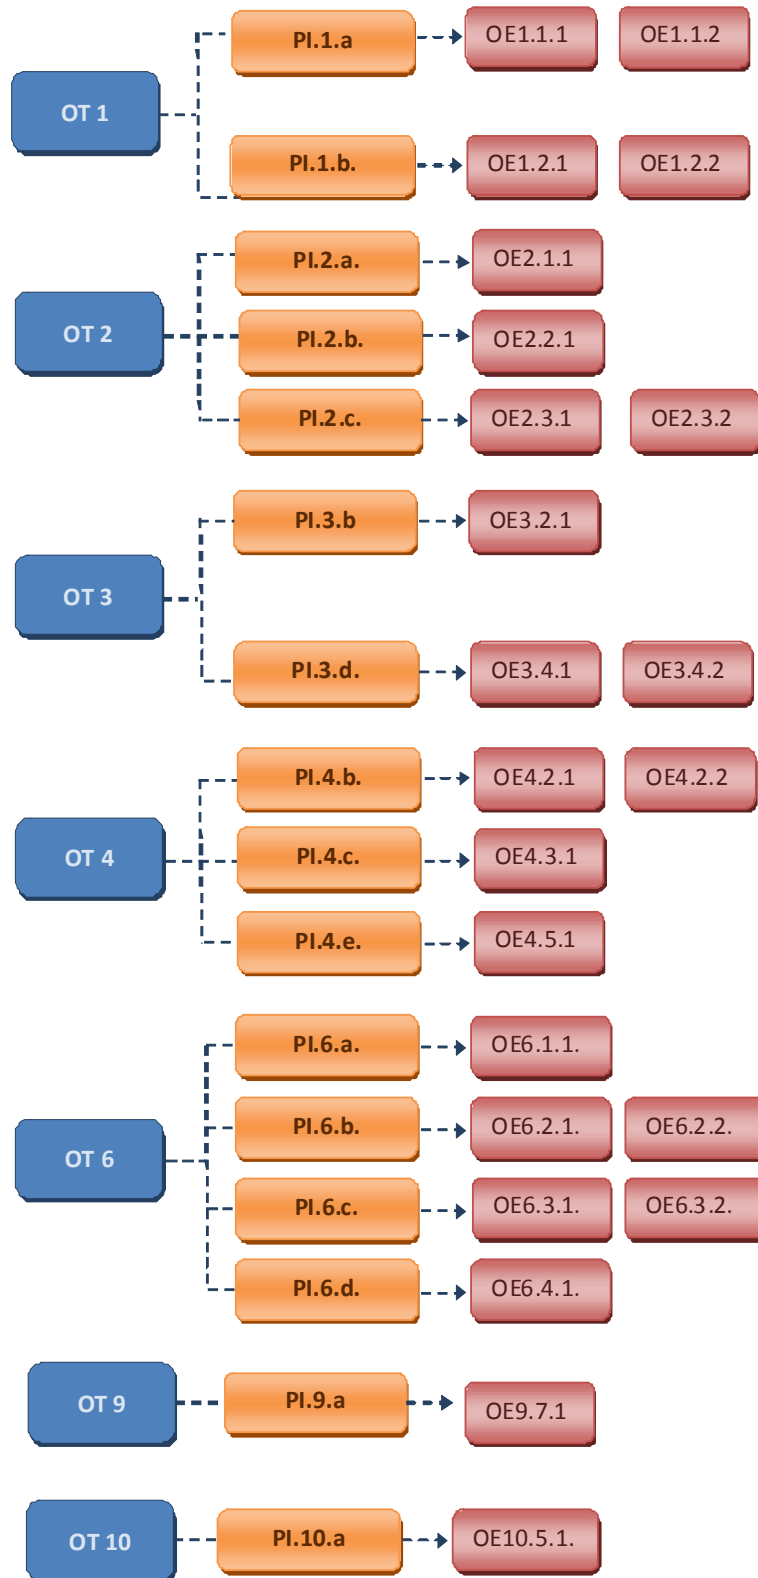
OT 1
PI.1.a
OE1.1.1
OE1.1.2
PI.1.b.
OE1.2.1
OE1.2.2

OT 2
PI.2.a.
OE2.1.1
PI.2.b.
OE2.2.1
PI.2.c.
OE2.3.1
OE2.3.2

OT 3
PI.3.b
OE3.2.1
PI.3.d.
OE3.4.1
OE3.4.2

OT 4
PI.4.b.
OE4.2.1
OE4.2.2
PI.4.c.
OE4.3.1
PI.4.e.
OE4.5.1

OT 6
PI.6.a.
OE6.1.1.
PI.6.b.
OE6.2.1.
OE6.2.2.
PI.6.c.
OE6.3.1.
OE6.3.2.
PI.6.d.
OE6.4.1.

OT 9
PI.9.a
OE9.7.1

OT 10
PI.10.a
OE10.5.1.